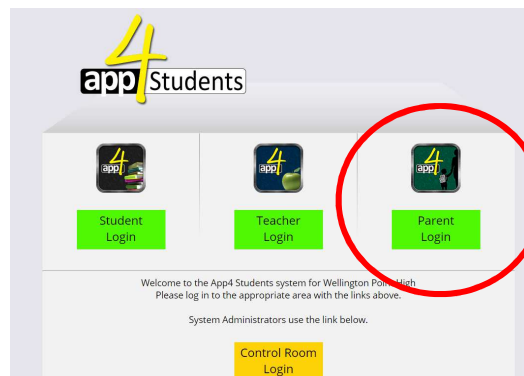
app4Students

app4

Student Login

app4

Teacher Login

4

Parent Login

Welcome to the App4 Students system for Wellington Point High
Please log in to the appropriate area with the links above.

System Administrators use the link below.

Control Room Login